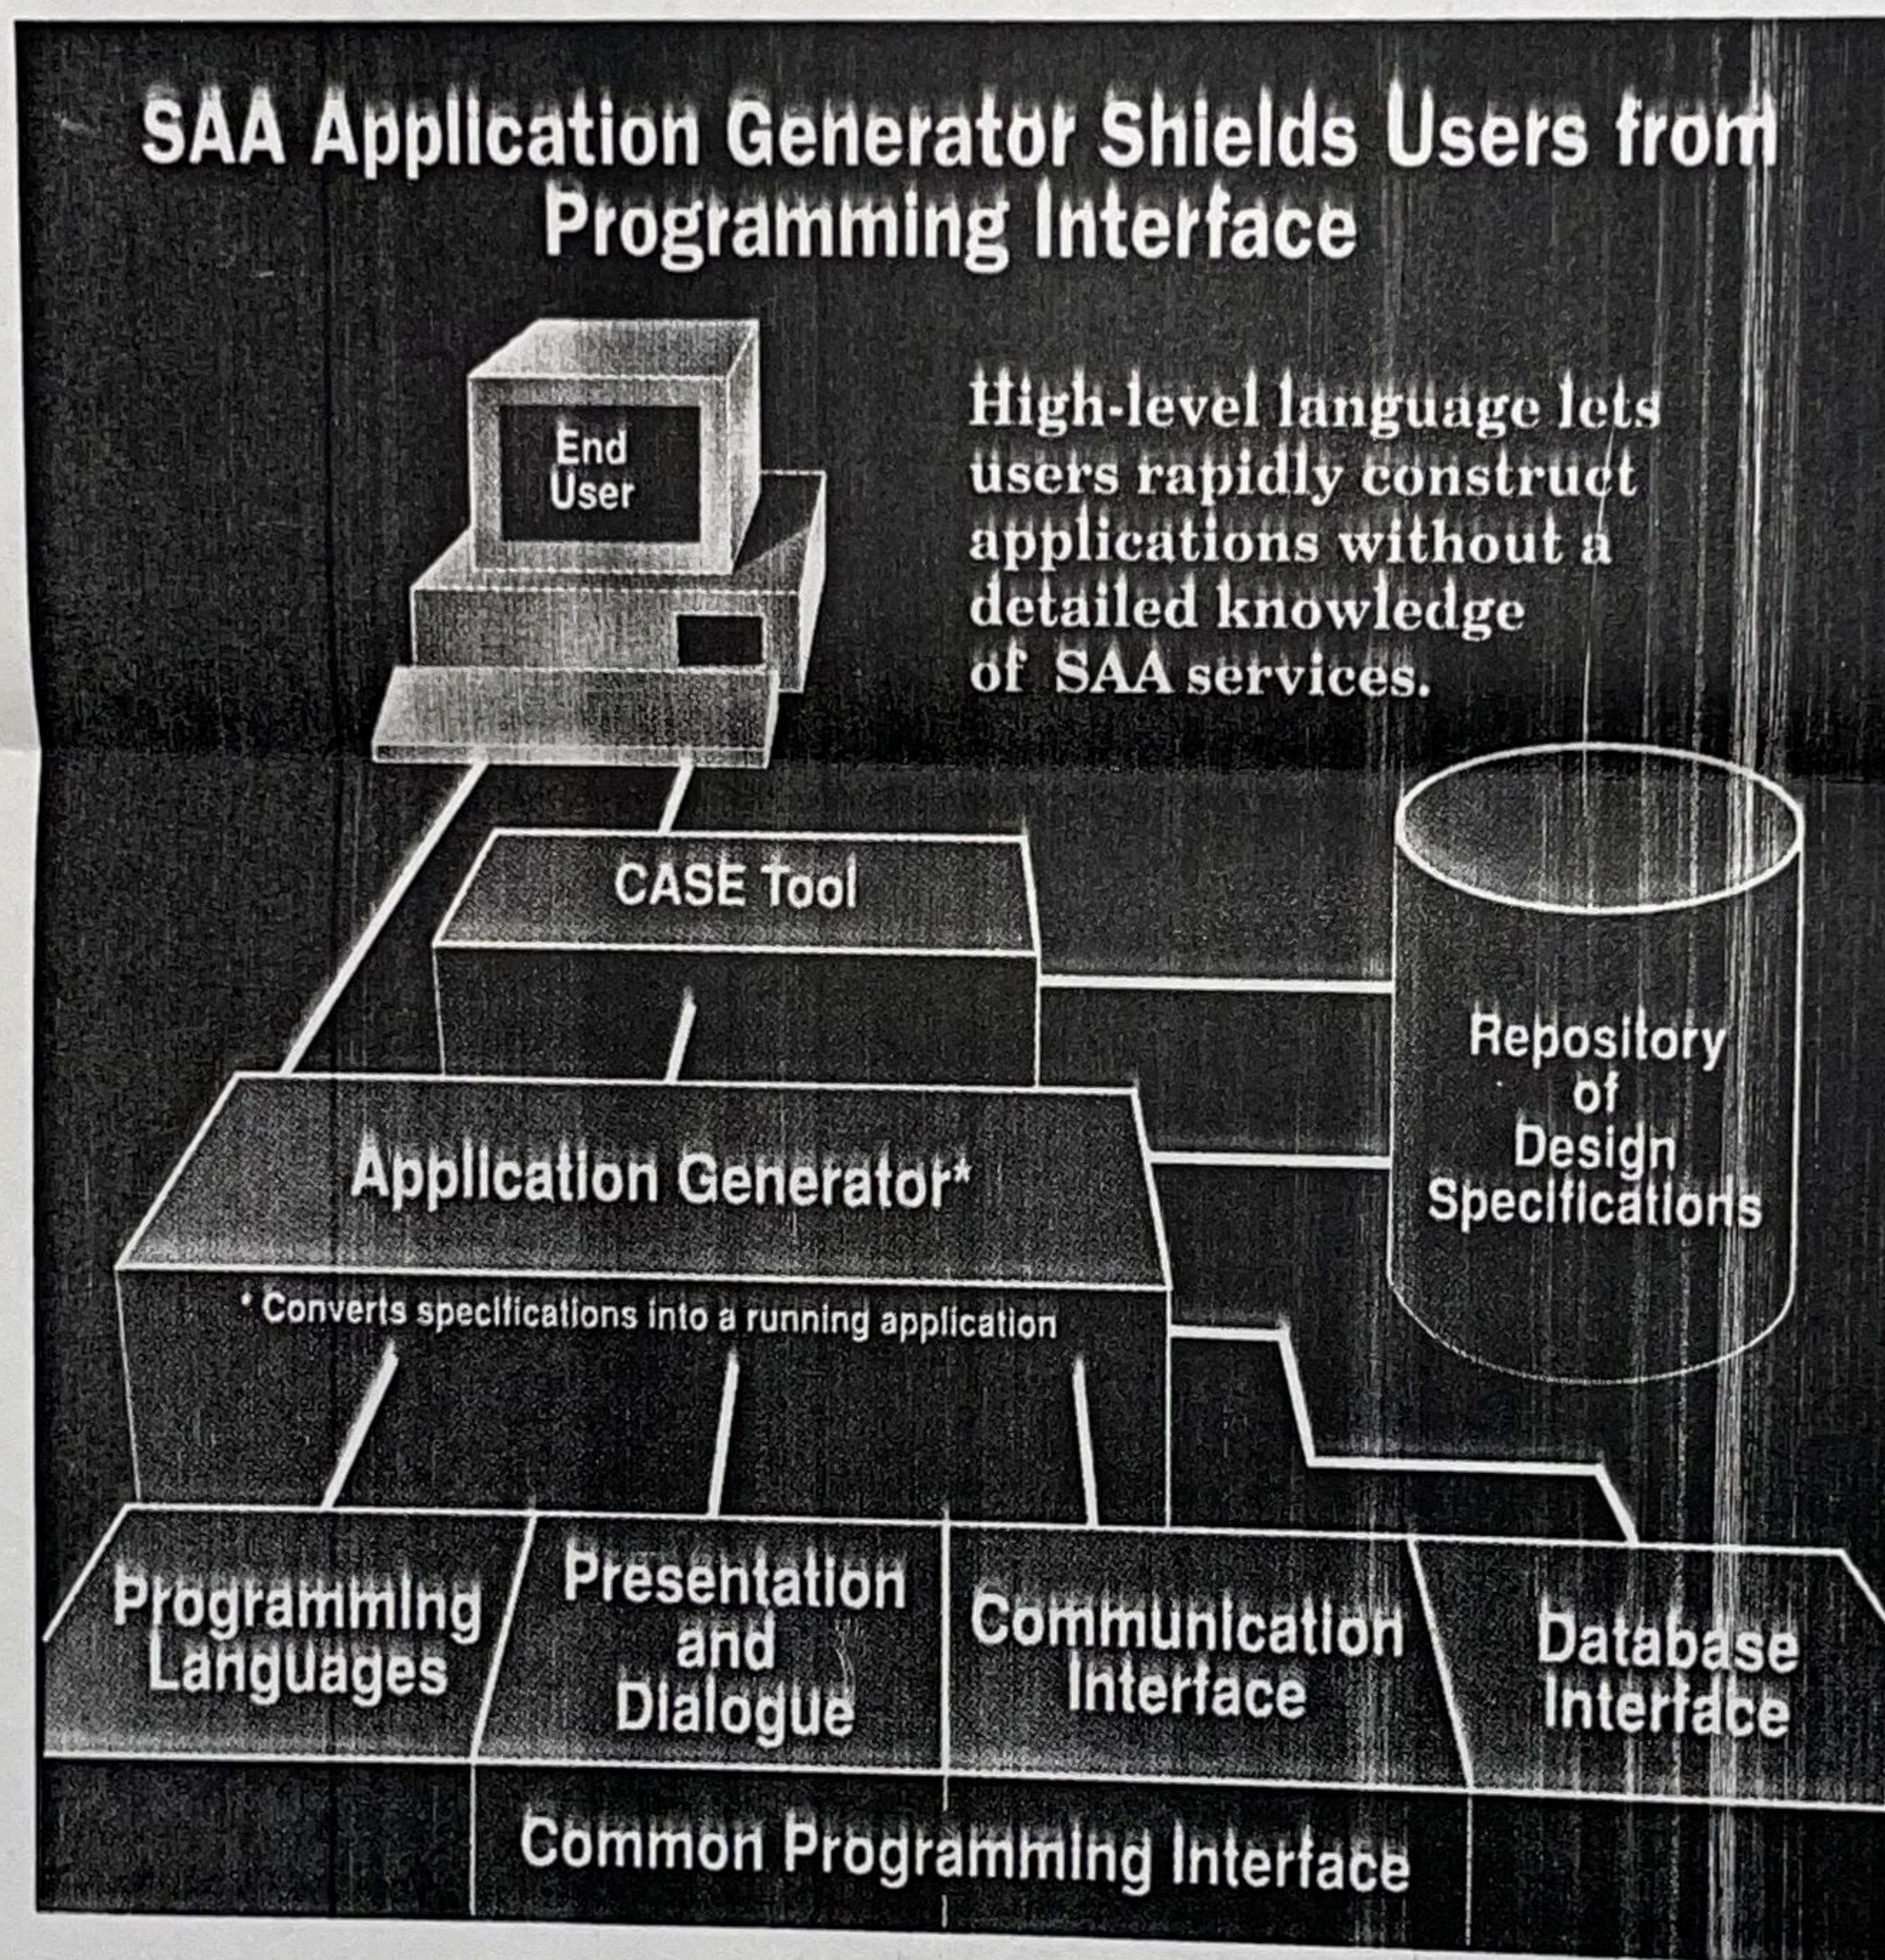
SAA Application Generator Shields Users from Programming Interface

End User

High-level language lets users rapidly construct applications without a detailed knowledge of SAA services.

CASE Tool

Repository of Design Specifications

Application Generator*

* Converts specifications into a running application

Programming Languages

Presentation and Dialogue

Communication Interface

Database Interface

Common Programming Interface